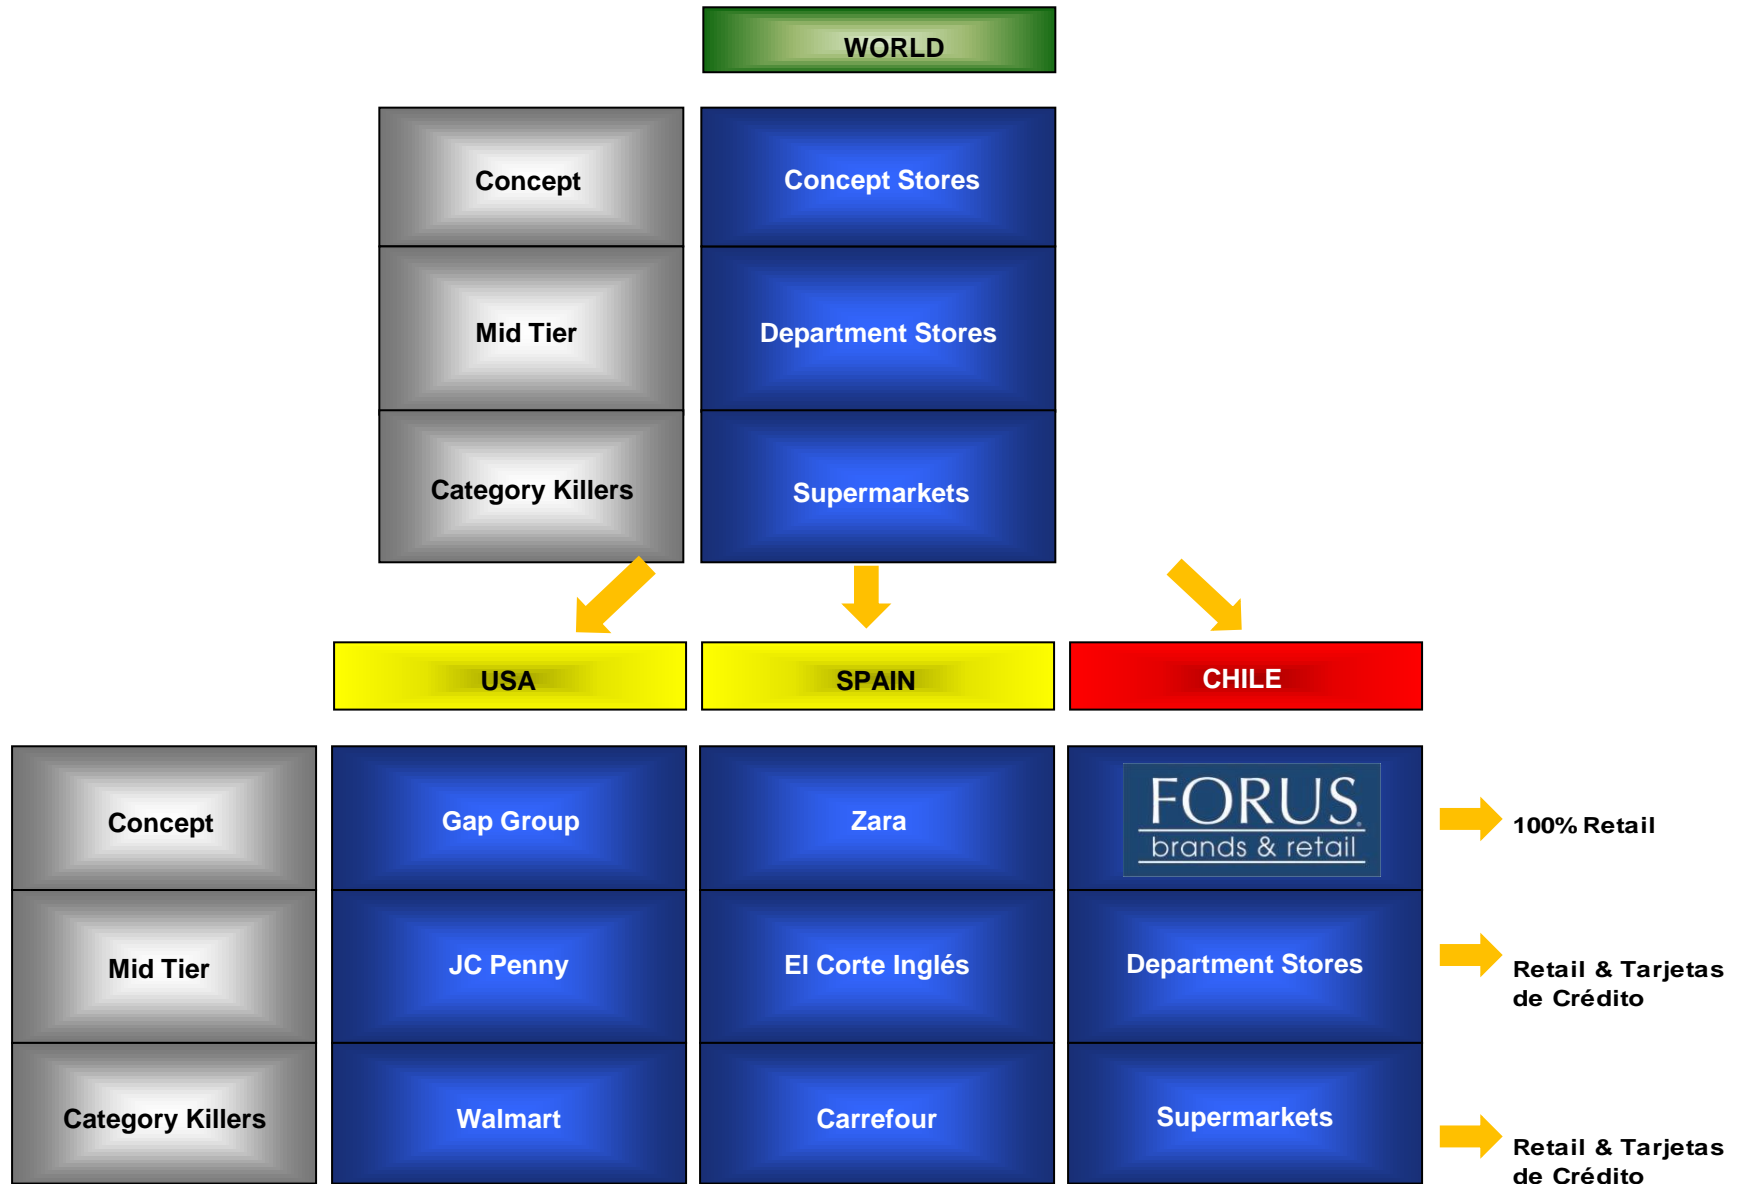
WORLD

Concept

Concept Stores

Mid Tier

Department Stores

Category Killers

Supermarkets

USA

SPAIN

CHILE

Concept

Gap Group

Zara

FORUS brands & retail

100% Retail

Mid Tier

JC Penny

El Corte Inglés

Department Stores

Retail & Tarjetas de Crédito

Category Killers

Walmart

Carrefour

Supermarkets

Retail & Tarjetas de Crédito